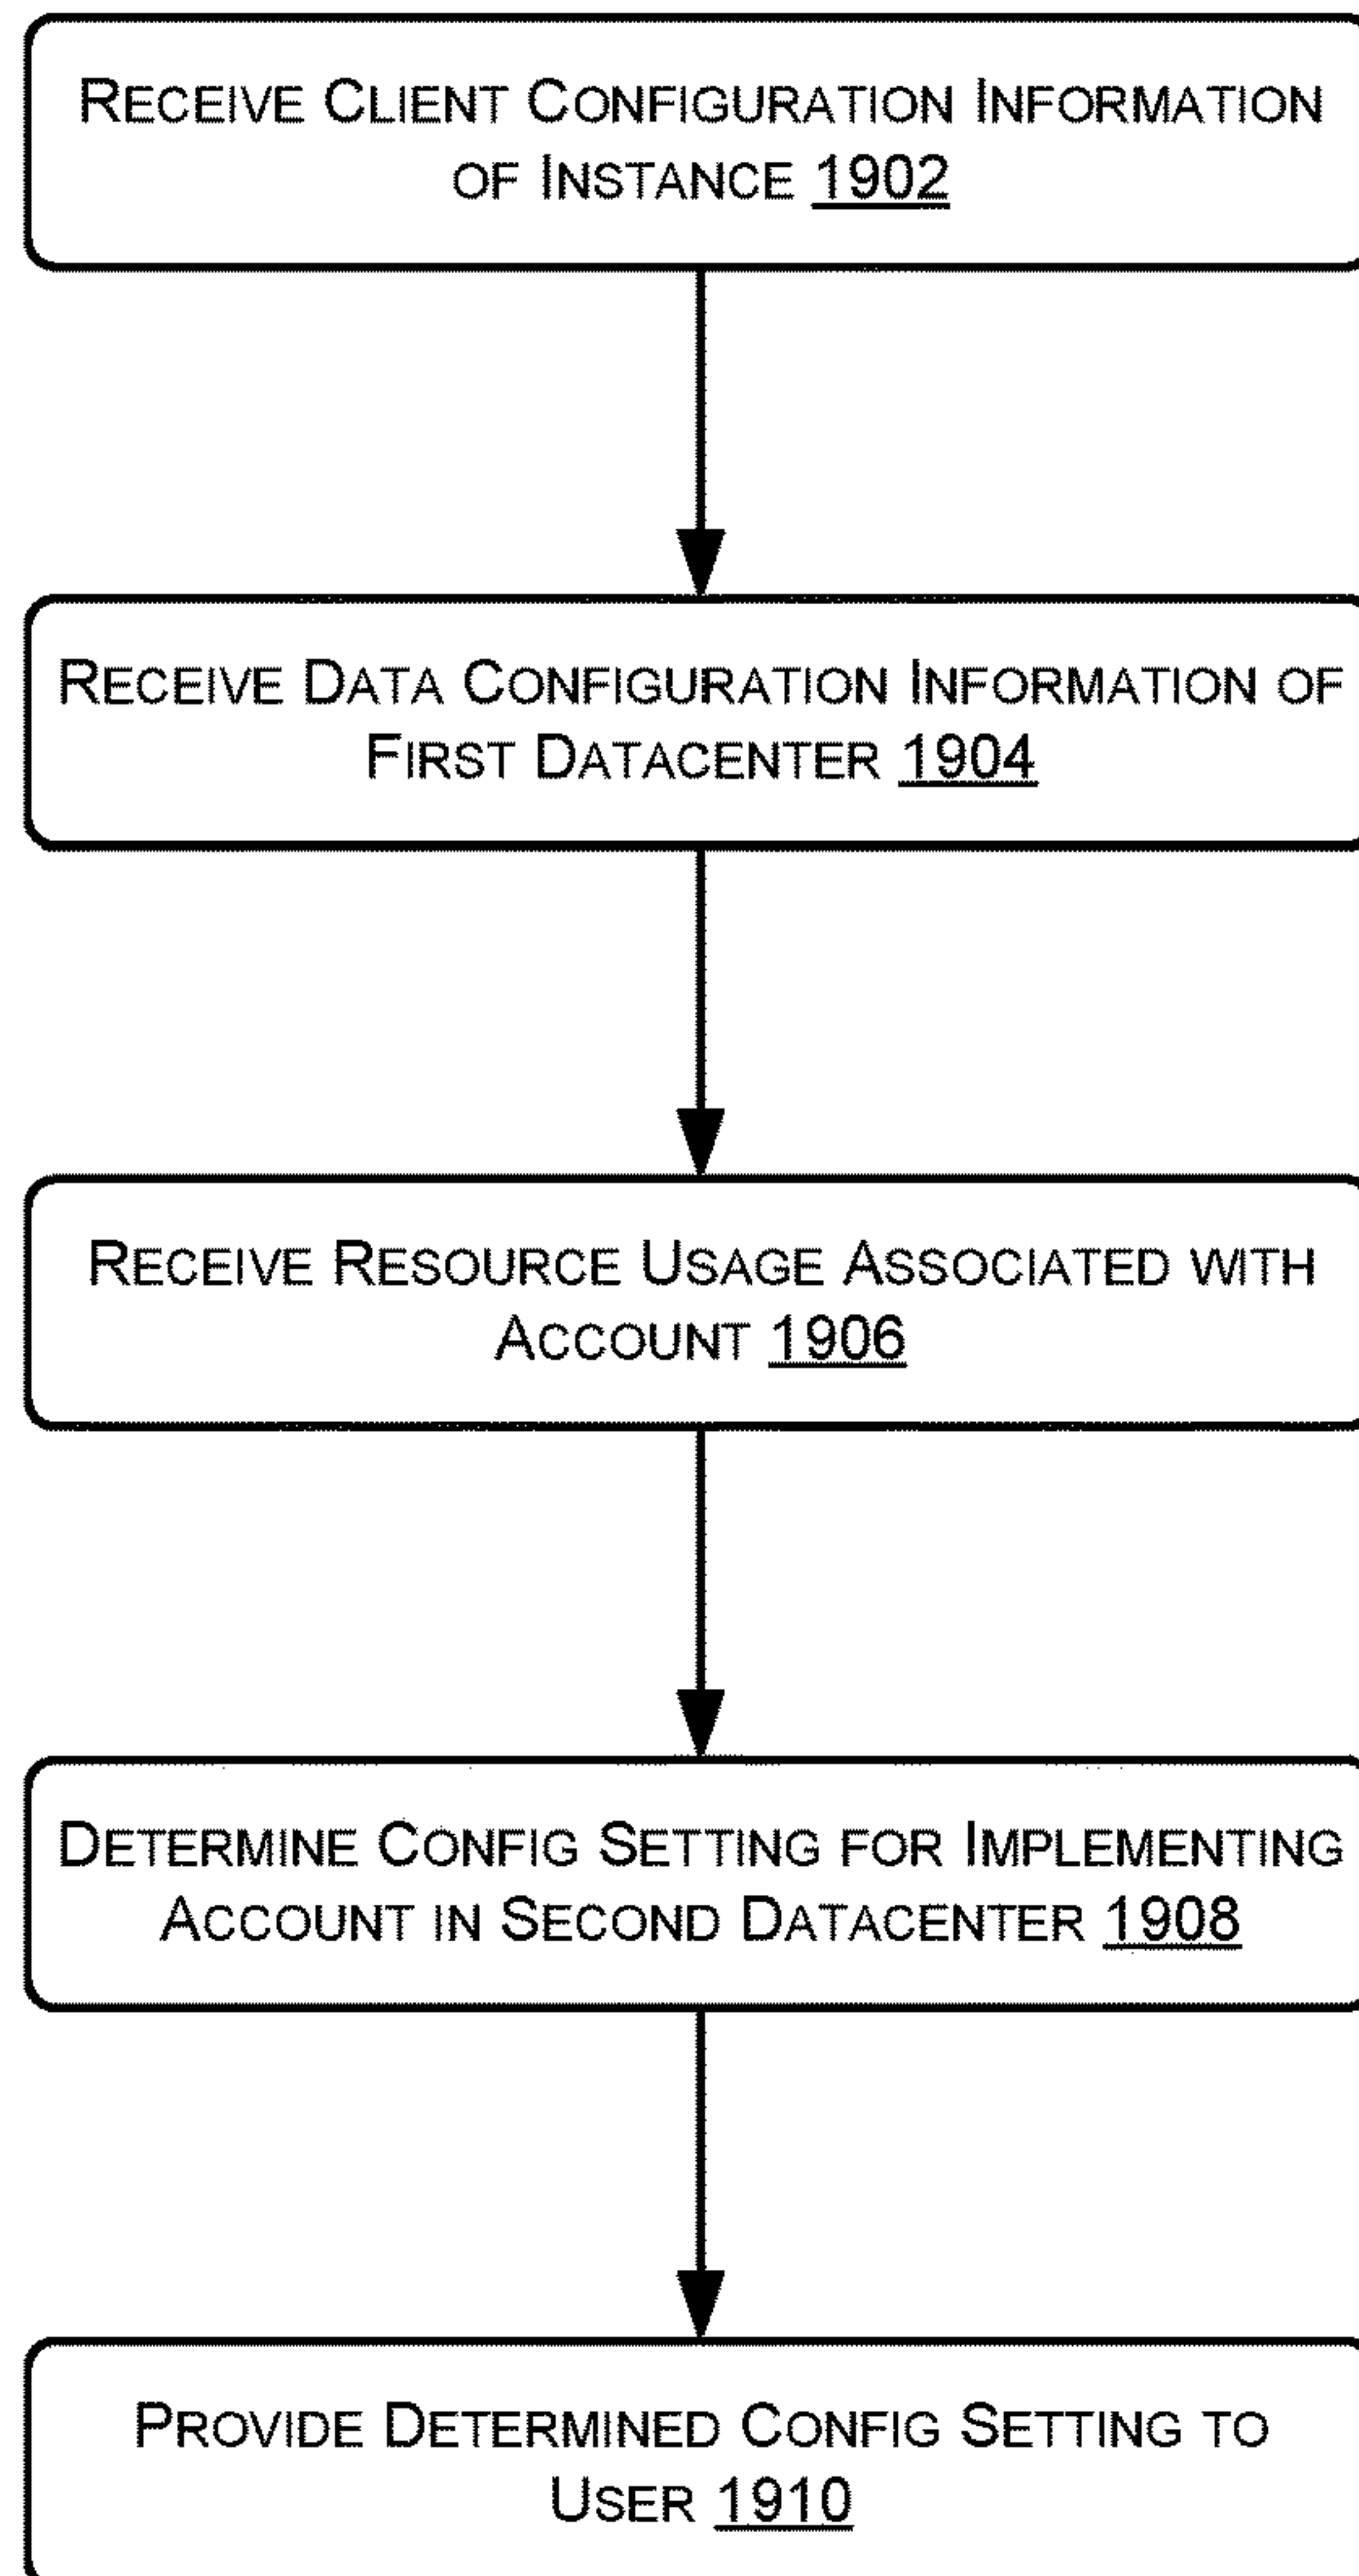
Receive Client Configuration Information of Instance 1902

Receive Data Configuration Information of First Datacenter 1904

Receive Resource Usage Associated with Account 1906

Determine Config Setting for Implementing Account in Second Datacenter 1908

Provide Determined Config Setting to User 1910